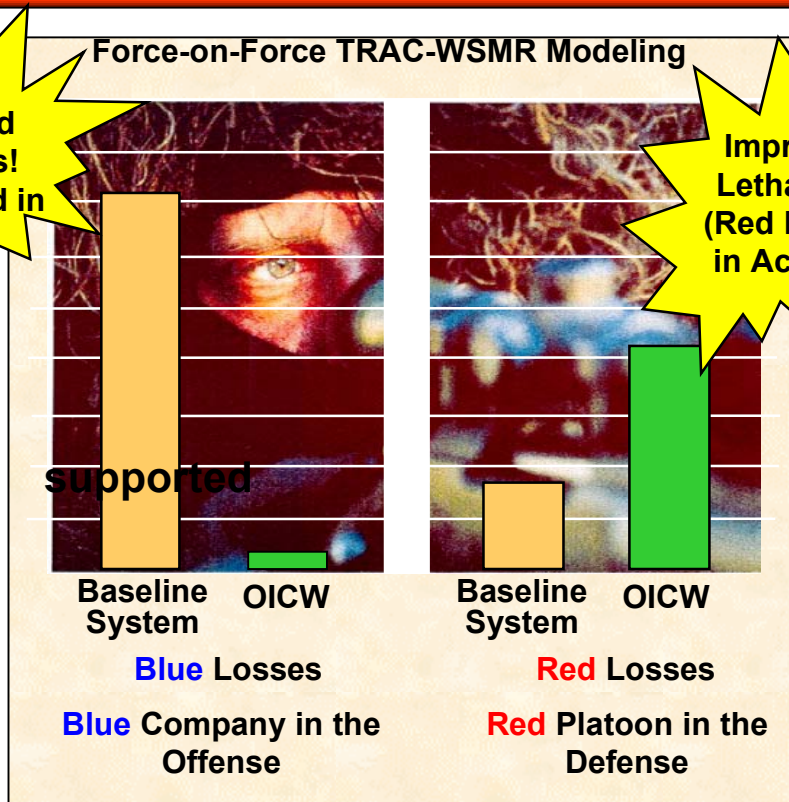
d
s!
d in

Force-on-Force TRAC-WSMR Modeling

Impr
Letha
(Red I
in Ac

supported

Baseline System

OICW

Baseline System

OICW

Blue Losses

Red Losses

Blue Company in the Offense

Red Platoon in the Defense